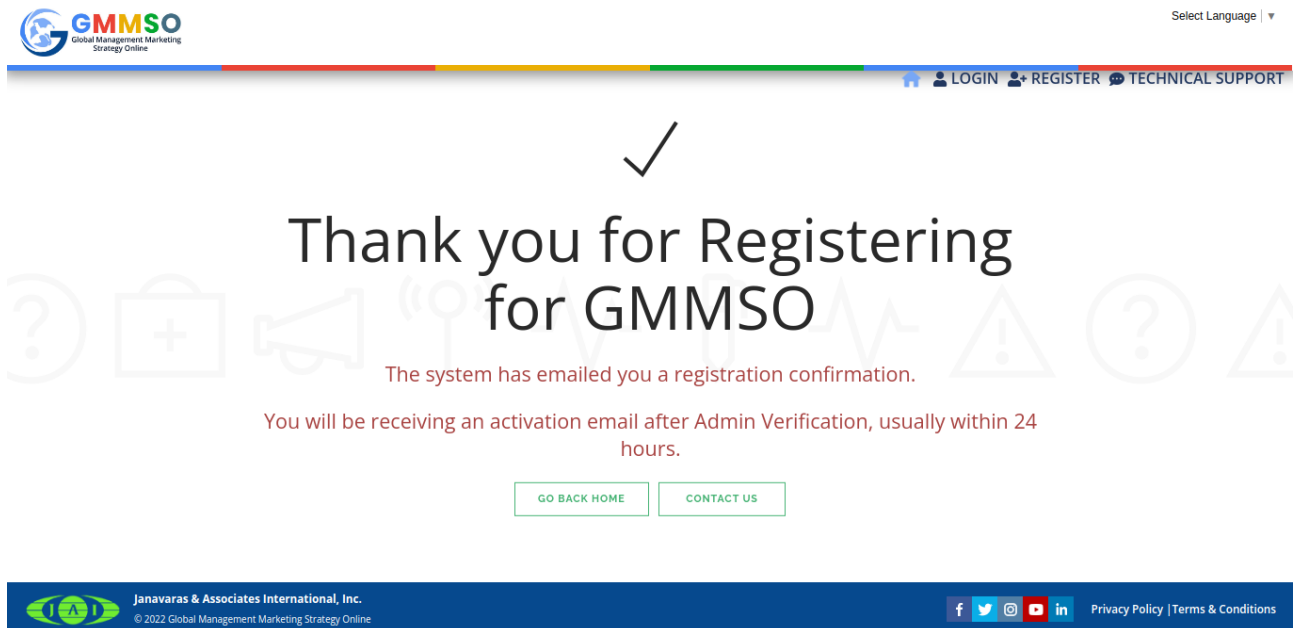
GMMSO
Global Management Marketing Strategy Online

Select Language ▼

LOGIN REGISTER TECHNICAL SUPPORT

✓

Thank you for Registering for GMMSO

The system has emailed you a registration confirmation.

You will be receiving an activation email after Admin Verification, usually within 24 hours.

GO BACK HOME CONTACT US

JAI

Janavaras & Associates International, Inc.
© 2022 Global Management Marketing Strategy Online

Privacy Policy | Terms & Conditions